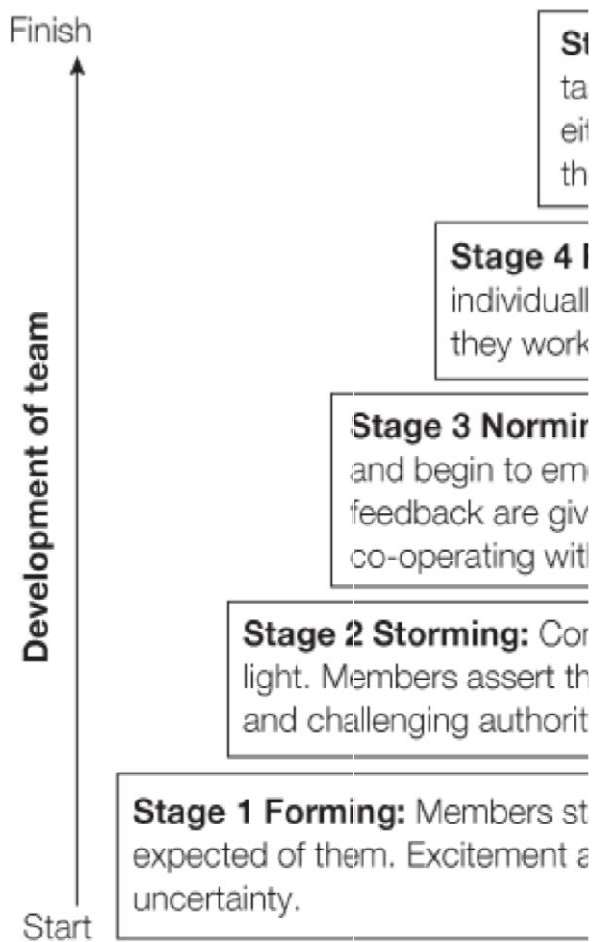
Finish

St
ta
eit
th

Stage 4 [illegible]
individuall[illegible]
they work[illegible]

Stage 3 Normi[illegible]
and begin to em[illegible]
feedback are giv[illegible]
co-operating wit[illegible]

Stage 2 Storming: Co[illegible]
light. Members assert th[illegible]
and challenging authorit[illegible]

Stage 1 Forming: Members st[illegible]
expected of them. Excitement a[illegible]
uncertainty.

Development of team

Start